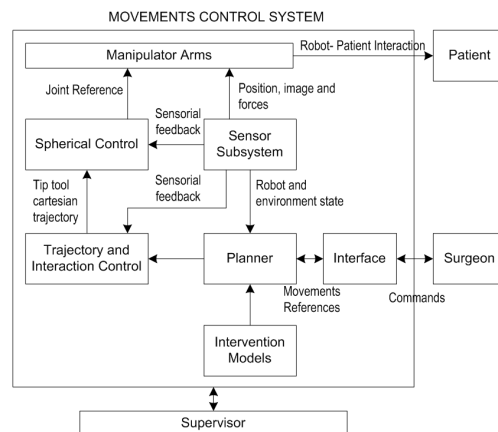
MOVEMENTS CONTROL SYSTEM

Manipulator Arms

Robot- Patient Interaction

Patient

Joint Reference

Position, image and forces

Sensorial feedback

Spherical Control

Sensor Subsystem

Tip tool cartesian trajectory

Sensorial feedback

Robot and environment state

Trajectory and Interaction Control

Planner

Interface

Surgeon

Movements References

Commands

Intervention Models

Supervisor